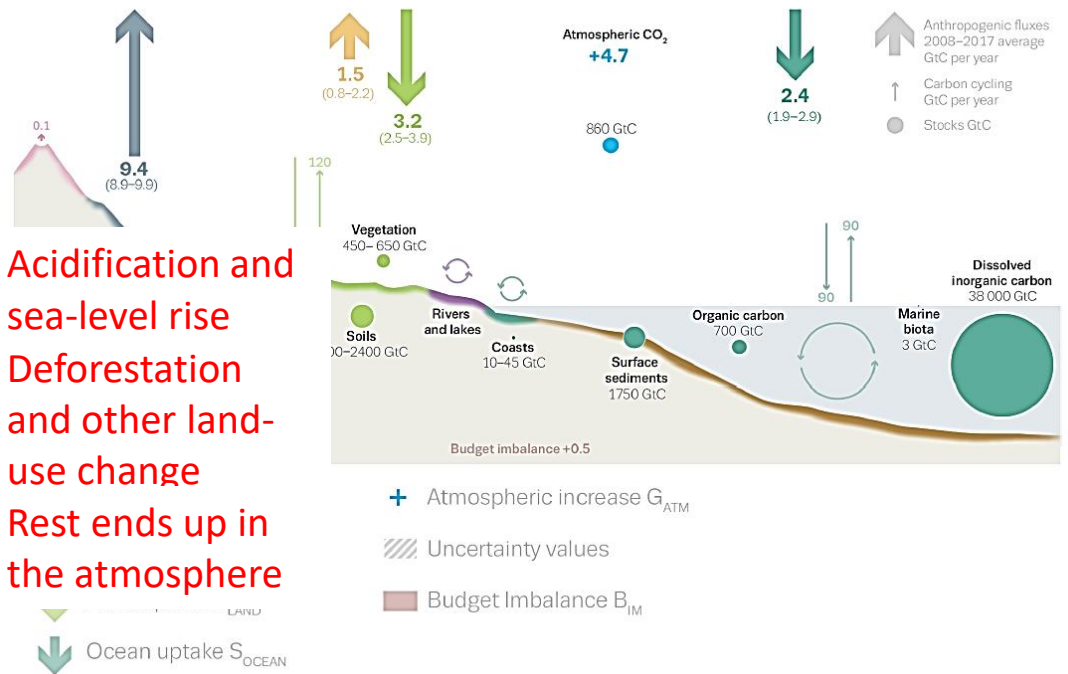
0.1

9.4
(8.9–9.9)

1.5
(0.8–2.2)

3.2
(2.5–3.9)

Atmospheric $CO_2$
+4.7

860 GtC

2.4
(1.9–2.9)

Anthropogenic fluxes 2008–2017 average GtC per year

Carbon cycling GtC per year

Stocks GtC

120

Vegetation
450– 650 GtC

90

90

Dissolved inorganic carbon
38 000 GtC

Soils
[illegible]00–2400 GtC

Rivers and lakes

Coasts
10–45 GtC

Surface sediments
1750 GtC

Organic carbon
700 GtC

Marine biota
3 GtC

Budget imbalance +0.5

Acidification and sea-level rise
Deforestation and other land-use change
Rest ends up in the atmosphere

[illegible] LAND

Ocean uptake $S_{OCEAN}$

Atmospheric increase $G_{ATM}$

Uncertainty values

Budget Imbalance $B_{IM}$